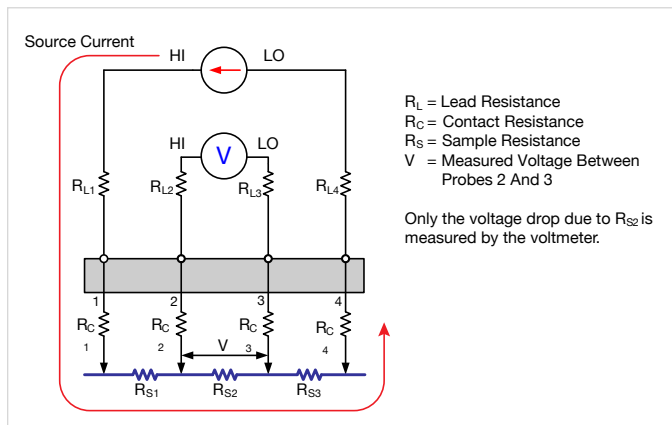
Source Current

HI LO

HI V LO

$R_{L1}$ $R_{L2}$ $R_{L3}$ $R_{L4}$

1 2 3 4

$R_C$ 1 $R_C$ 2 $R_C$ 3 $R_C$ 4

V

$R_{S1}$ $R_{S2}$ $R_{S3}$

$R_L$ = Lead Resistance
$R_C$ = Contact Resistance
$R_S$ = Sample Resistance
V = Measured Voltage Between Probes 2 And 3

Only the voltage drop due to $R_{S2}$ is measured by the voltmeter.